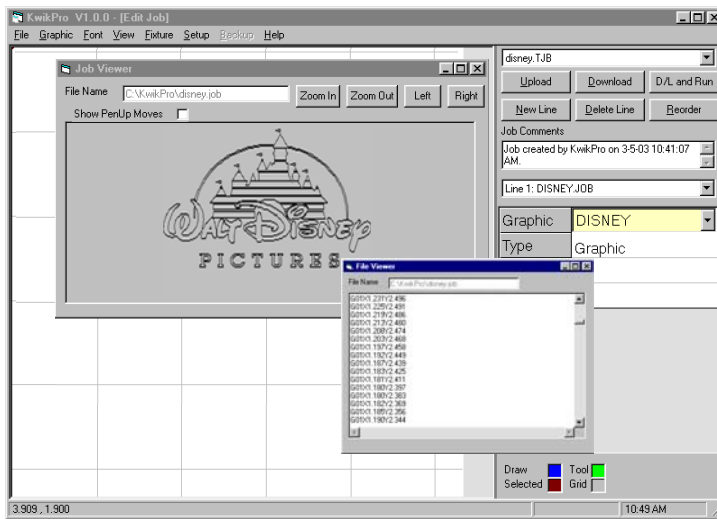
KwikPro V1.0.0 - [Edit Job]
File Graphic Font View Fixture Setup Backup Help

Job Viewer
File Name C:\KwikPro\disney.job
Zoom In Zoom Out Left Right
Show PenUp Moves

WALT DISNEY
PICTURES

disney.TJB
Upload Download D/L and Run
New Line Delete Line Reorder
Job Comments
Job created by KwikPro on 3-5-03 10:41:07 AM.
Line 1: DISNEY.JOB

| Graphic | DISNEY |
|---|---|
| Type | Graphic |

File Viewer
File Name C:\KwikPro\disney.job
G01X1.231Y2.496
G01X1.225Y2.491
G01X1.219Y2.486
G01X1.213Y2.480
G01X1.208Y2.474
G01X1.203Y2.468
G01X1.197Y2.458
G01X1.192Y2.449
G01X1.187Y2.439
G01X1.183Y2.425
G01X1.181Y2.411
G01X1.180Y2.397
G01X1.180Y2.383
G01X1.182Y2.369
G01X1.185Y2.356
G01X1.190Y2.344

Draw Tool
Selected Grid

3.909 , 1.900
10:49 AM